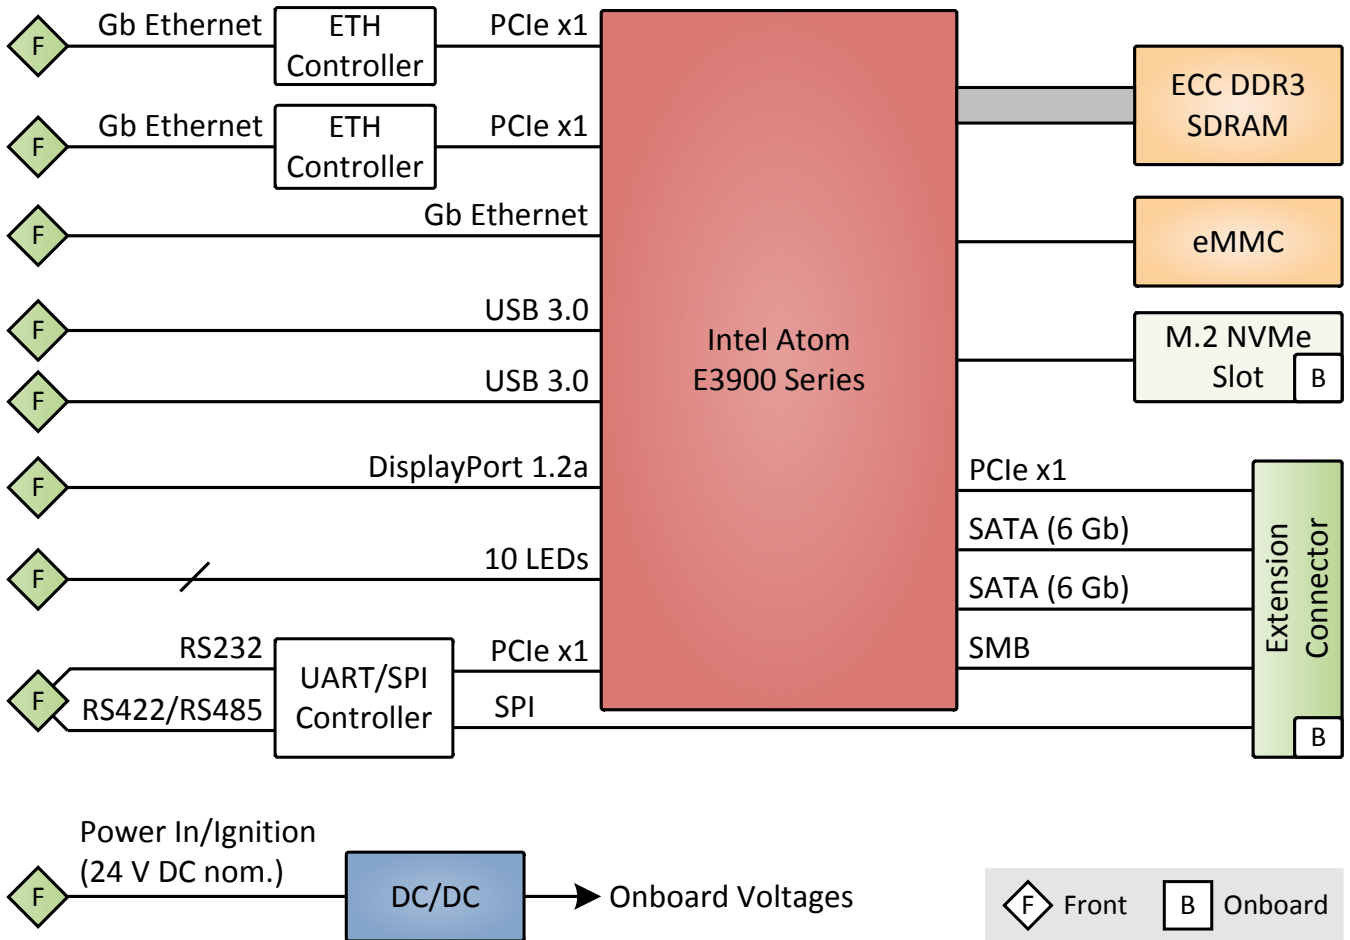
F
Gb Ethernet
ETH Controller
PCIe x1

F
Gb Ethernet
ETH Controller
PCIe x1

F
Gb Ethernet

F
USB 3.0

F
USB 3.0

F
DisplayPort 1.2a

F
10 LEDs

RS232
F
RS422/RS485
UART/SPI Controller
PCIe x1
SPI

Intel Atom
E3900 Series

ECC DDR3
SDRAM

eMMC

M.2 NVMe
Slot
B

PCIe x1
SATA (6 Gb)
SATA (6 Gb)
SMB

Extension
Connector
B

F
Power In/Ignition
(24 V DC nom.)
DC/DC
Onboard Voltages

F Front
B Onboard